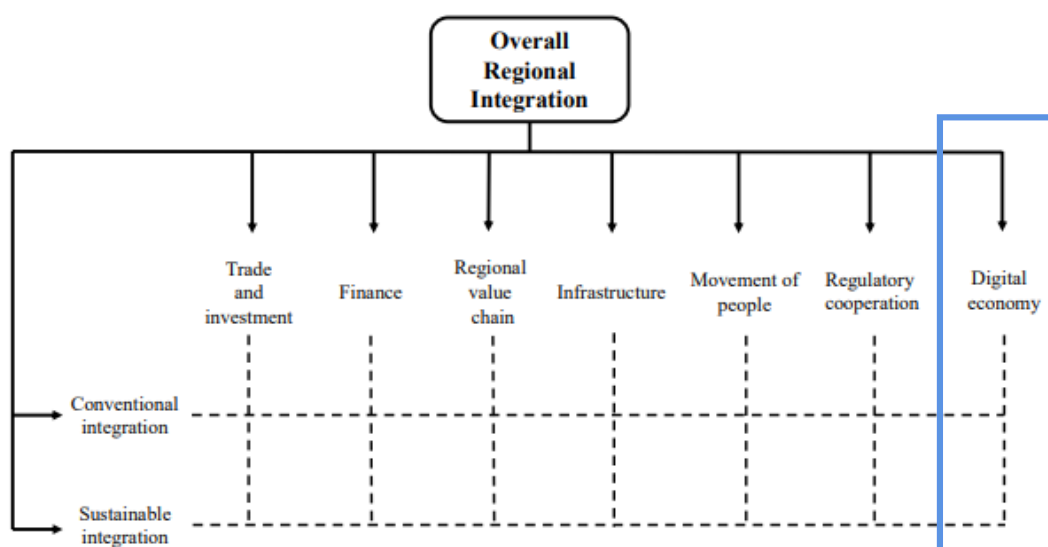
Overall Regional Integration

Trade and investment

Finance

Regional value chain

Infrastructure

Movement of people

Regulatory cooperation

Digital economy

Conventional integration

Sustainable integration